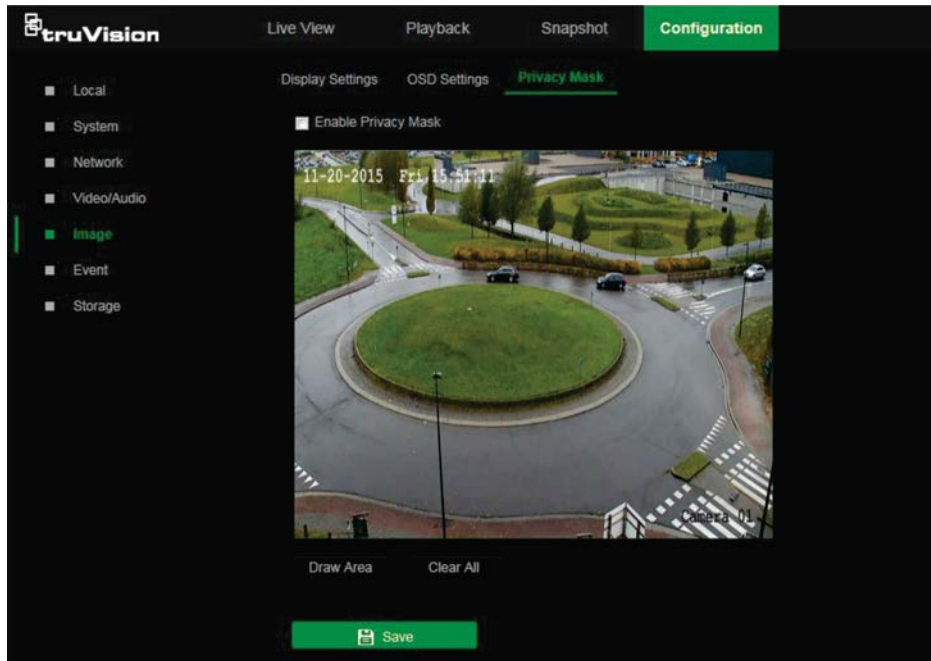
truVision

Live View
Playback
Snapshot
Configuration

Local
System
Network
Video/Audio
Image
Event
Storage

Display Settings
OSD Settings
Privacy Mask

Enable Privacy Mask

11-20-2015 Fri 15:51:11

Camera 01

Draw Area
Clear All

Save